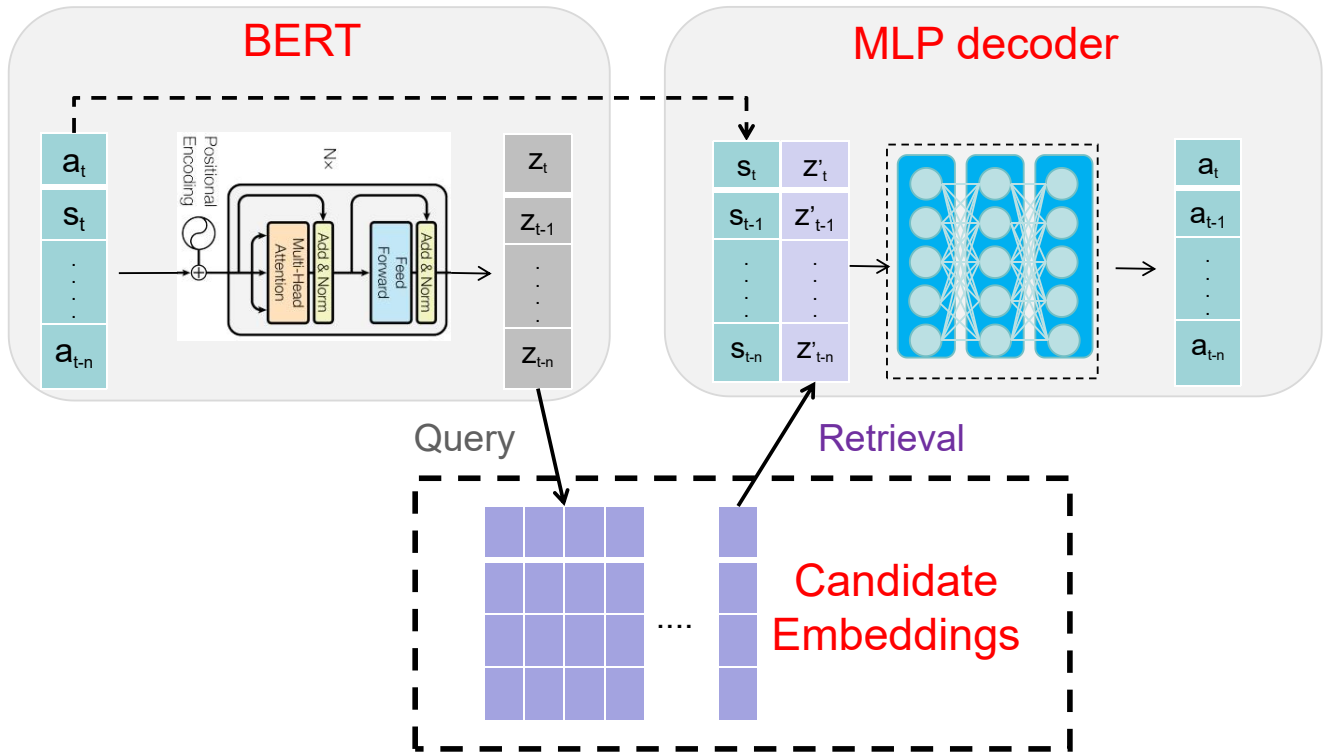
BERT

$a_t$
$s_t$
.
.
.
$a_{t-n}$

Positional Encoding

N×

Multi-Head Attention

Add & Norm

Feed Forward

Add & Norm

$z_t$
$z_{t-1}$
.
.
.
$z_{t-n}$

MLP decoder

$s_t$ $z'_t$
$s_{t-1}$ $z'_{t-1}$
.
.
.
$s_{t-n}$ $z'_{t-n}$

$a_t$
$a_{t-1}$
.
.
.
$a_{t-n}$

Query

Retrieval

....

Candidate Embeddings